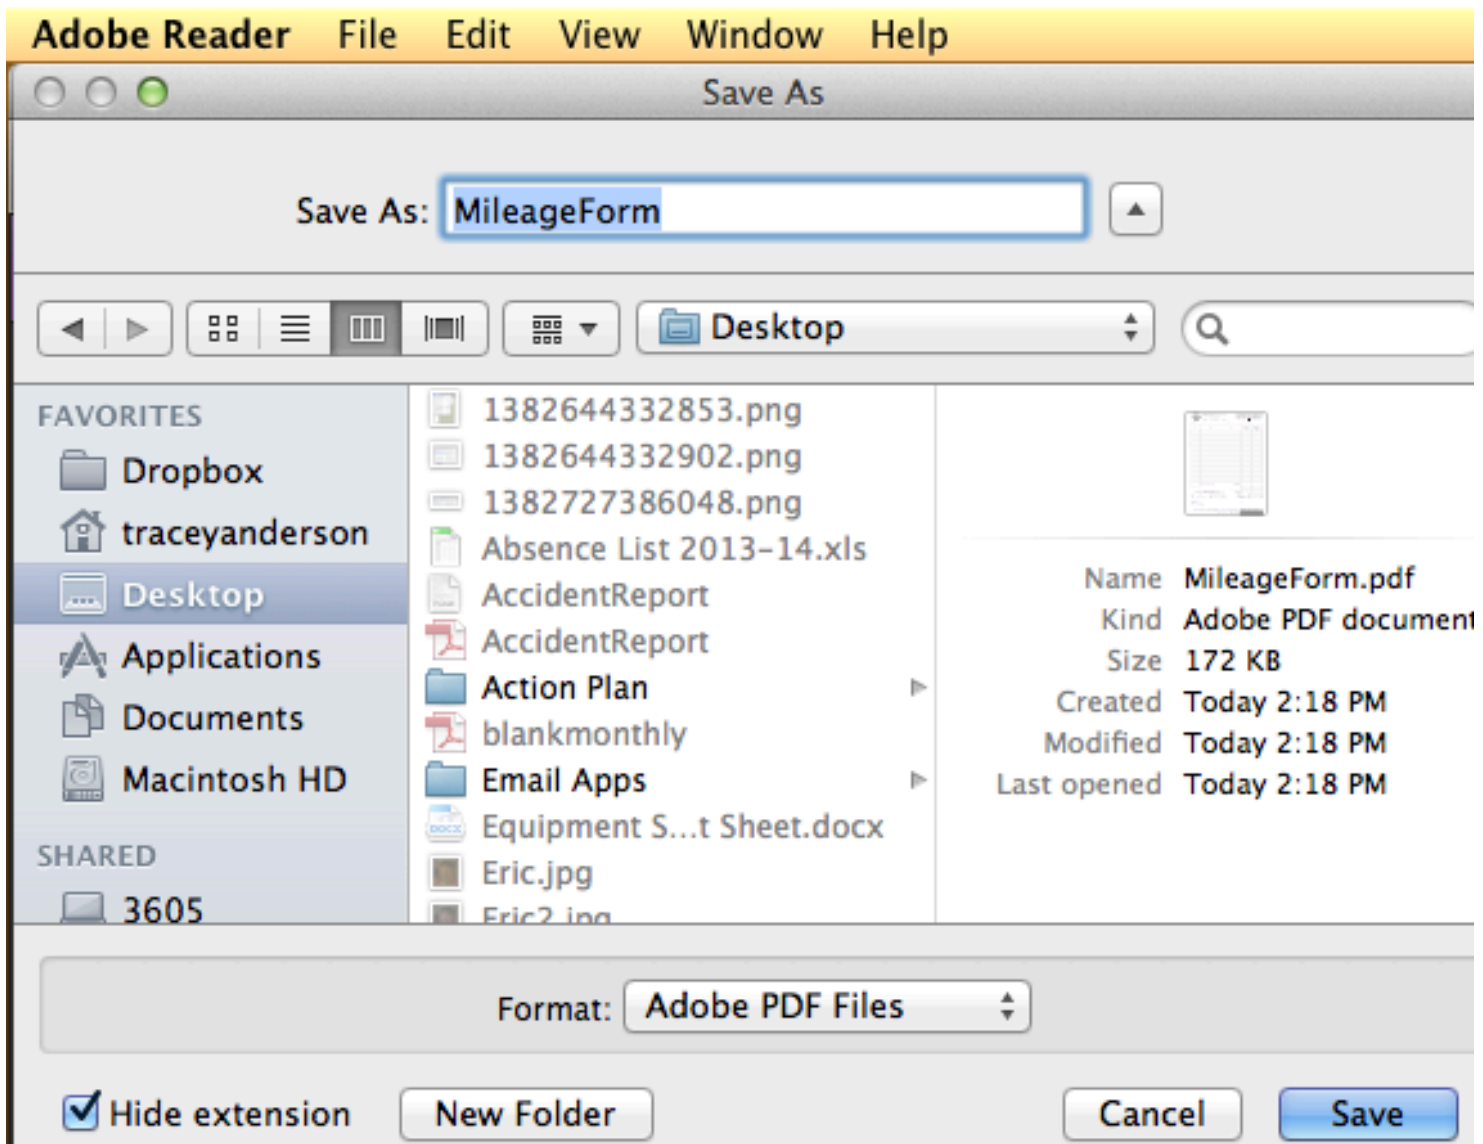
Adobe Reader File Edit View Window Help

Save As

Save As: MileageForm

Desktop

FAVORITES
Dropbox
traceyanderson
Desktop
Applications
Documents
Macintosh HD

SHARED
3605

1382644332853.png
1382644332902.png
1382727386048.png
Absence List 2013-14.xls
AccidentReport
AccidentReport
Action Plan
blankmonthly
Email Apps
Equipment S...t Sheet.docx
Eric.jpg
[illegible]

Name MileageForm.pdf
Kind Adobe PDF document
Size 172 KB
Created Today 2:18 PM
Modified Today 2:18 PM
Last opened Today 2:18 PM

Format: Adobe PDF Files

Hide extension
New Folder
Cancel
Save